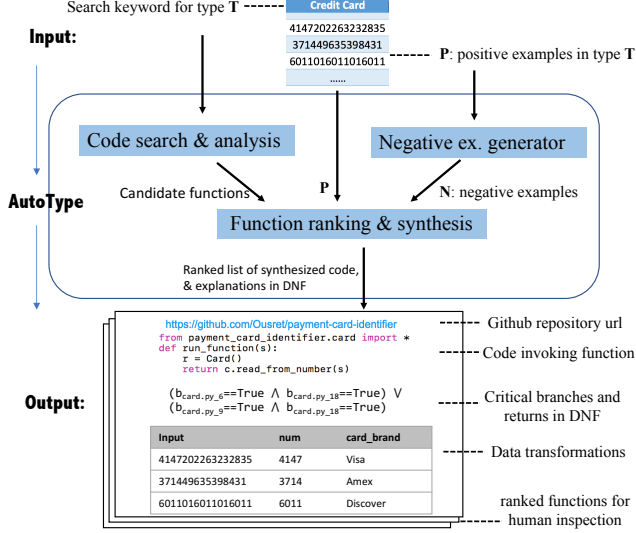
Search keyword for type **T**

Credit Card

4147202263232835

371449635398431

6011016011016011

......

**P**: positive examples in type **T**

**Input:**

**AutoType**

Code search & analysis

Negative ex. generator

Candidate functions

**P**

**N**: negative examples

Function ranking & synthesis

Ranked list of synthesized code, & explanations in DNF

**Output:**

https://github.com/Ousret/payment-card-identifier

Github repository url

from payment_card_identifier.card import *
def run_function(s):
    r = Card()
    return c.read_from_number(s)

Code invoking function

$(b_{card.py\_6}$==True $\wedge$ $b_{card.py\_18}$==True$)$ $\vee$
$(b_{card.py\_9}$==True $\wedge$ $b_{card.py\_18}$==True$)$

Critical branches and returns in DNF

| Input | num | card_brand |
|---|---|---|
| 4147202263232835 | 4147 | Visa |
| 371449635398431 | 3714 | Amex |
| 6011016011016011 | 6011 | Discover |

Data transformations

ranked functions for human inspection